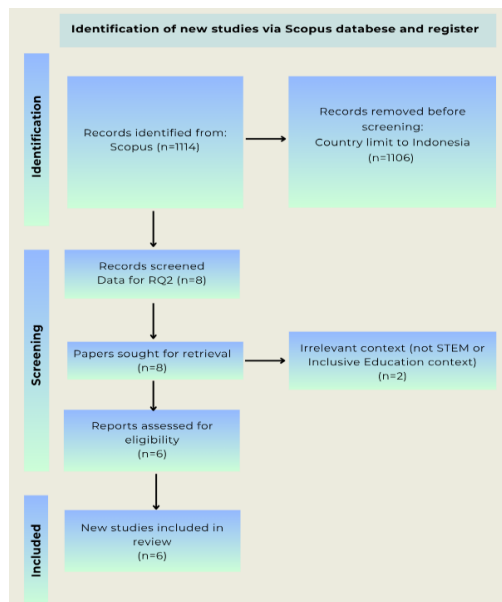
Identification of new studies via Scopus databese and register

Identification

Records identified from: Scopus (n=1114)

Records removed before screening: Country limit to Indonesia (n=1106)

Screening

Records screened Data for RQ2 (n=8)

Papers sought for retrieval (n=8)

Irrelevant context (not STEM or Inclusive Education context) (n=2)

Reports assessed for eligibility (n=6)

Included

New studies included in review n=6)